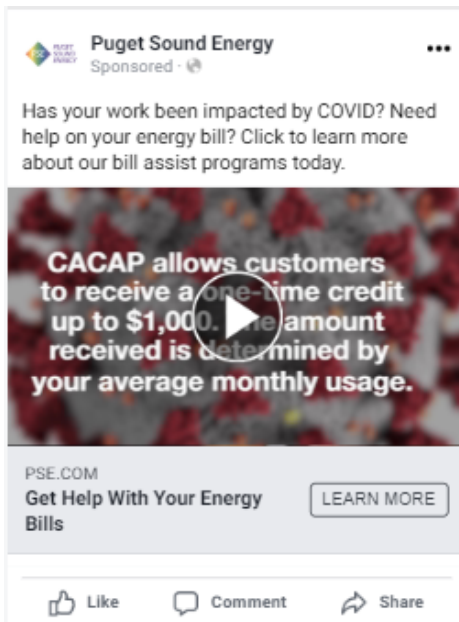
PUGET SOUND ENERGY

Puget Sound Energy
Sponsored ·

•••

Has your work been impacted by COVID? Need help on your energy bill? Click to learn more about our bill assist programs today.

CACAP allows customers to receive a one-time credit up to $1,000. The amount received is determined by your average monthly usage.

PSE.COM
Get Help With Your Energy Bills

LEARN MORE

Like Comment Share